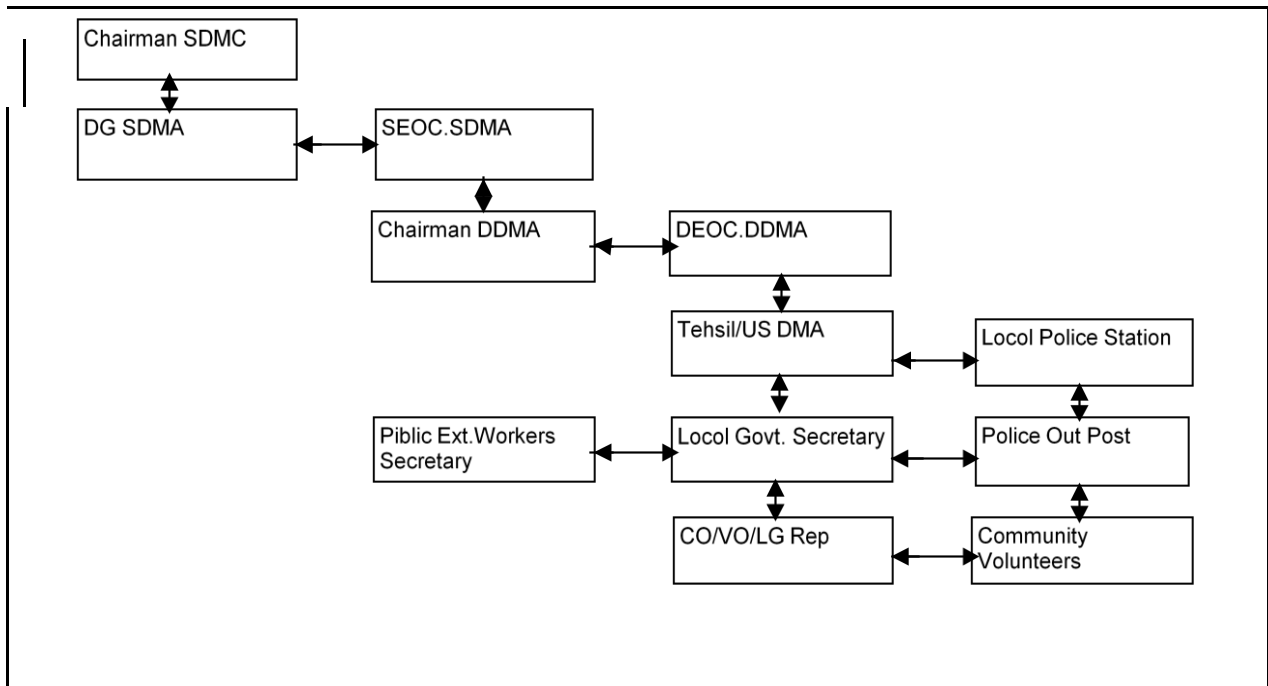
Chairman SDMC

DG SDMA

SEOC.SDMA

Chairman DDMA

DEOC.DDMA

Tehsil/US DMA

Locol Police Station

Piblic Ext.Workers Secretary

Locol Govt. Secretary

Police Out Post

CO/VO/LG Rep

Community Volunteers